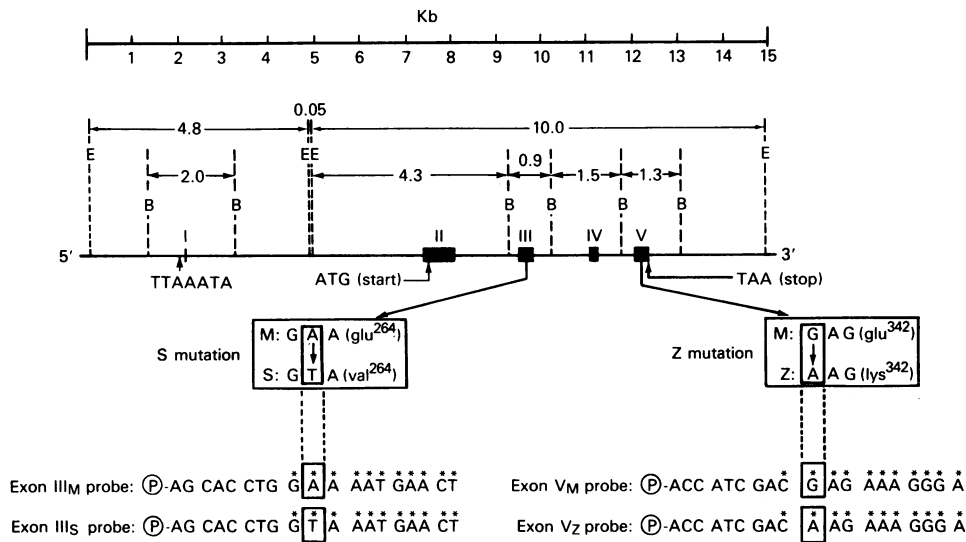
Kb

1 2 3 4 5 6 7 8 9 10 11 12 13 14 15

0.05

4.8

10.0

E

EE

E

2.0

4.3

0.9

1.5

1.3

B B B B B B

5′

I

II

III

IV

V

3′

TTAAATA

ATG (start)

TAA (stop)

S mutation

M: G A A (glu$^{264}$)

S: G T A (val$^{264}$)

Z mutation

M: G A G (glu$^{342}$)

Z: A A G (lys$^{342}$)

Exon III$_M$ probe: Ⓟ-AG CAC CTG G A A AAT GAA CT

Exon III$_S$ probe: Ⓟ-AG CAC CTG G T A AAT GAA CT

Exon V$_M$ probe: Ⓟ-ACC ATC GAC G AG AAA GGG A

Exon V$_Z$ probe: Ⓟ-ACC ATC GAC A AG AAA GGG A